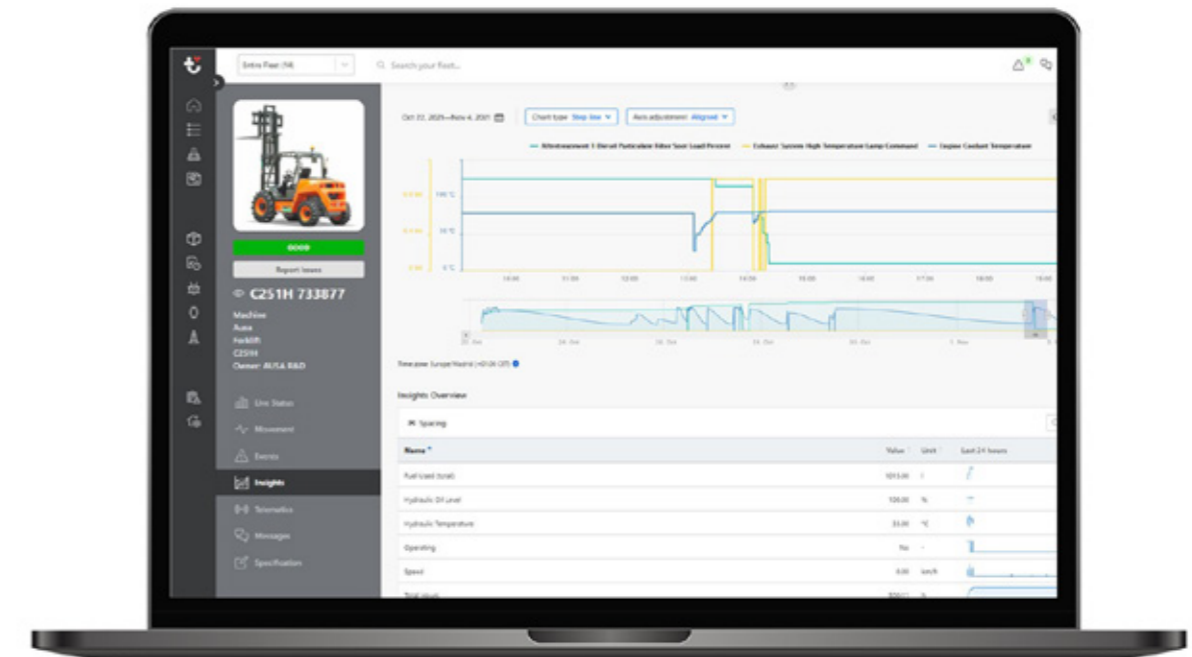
Entire Fleet (14)

Search your fleet...

GOOD

Report issues

C251H 733877

Machine
Ausa
Forklift
C251H
Owner: AUSA R&D

Live Status

Movement

Events

Insights

Telematics

Messages

Specification

Oct 22, 2021 — Nov 4, 2021

Chart type Step line

Axis adjustment Aligned

Aftertreatment 1 Diesel Particulate Filter Soot Load Percent

Exhaust System High Temperature Lamp Command

Engine Coolant Temperature

100 °C

50 °C

0 °C

Time zone: Europe/Madrid (+01:00 CET)

Insights Overview

Spacing

| Name | Value | Unit | Last 24 hours |
|---|---|---|---|
| Fuel Used (total) | 1013.00 | l | |
| Hydraulic Oil Level | 100.00 | % | |
| Hydraulic Temperature | 33.00 | °C | |
| Operating | No | - | |
| Speed | 0.00 | km/h | |
| Total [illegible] | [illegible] | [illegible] | |